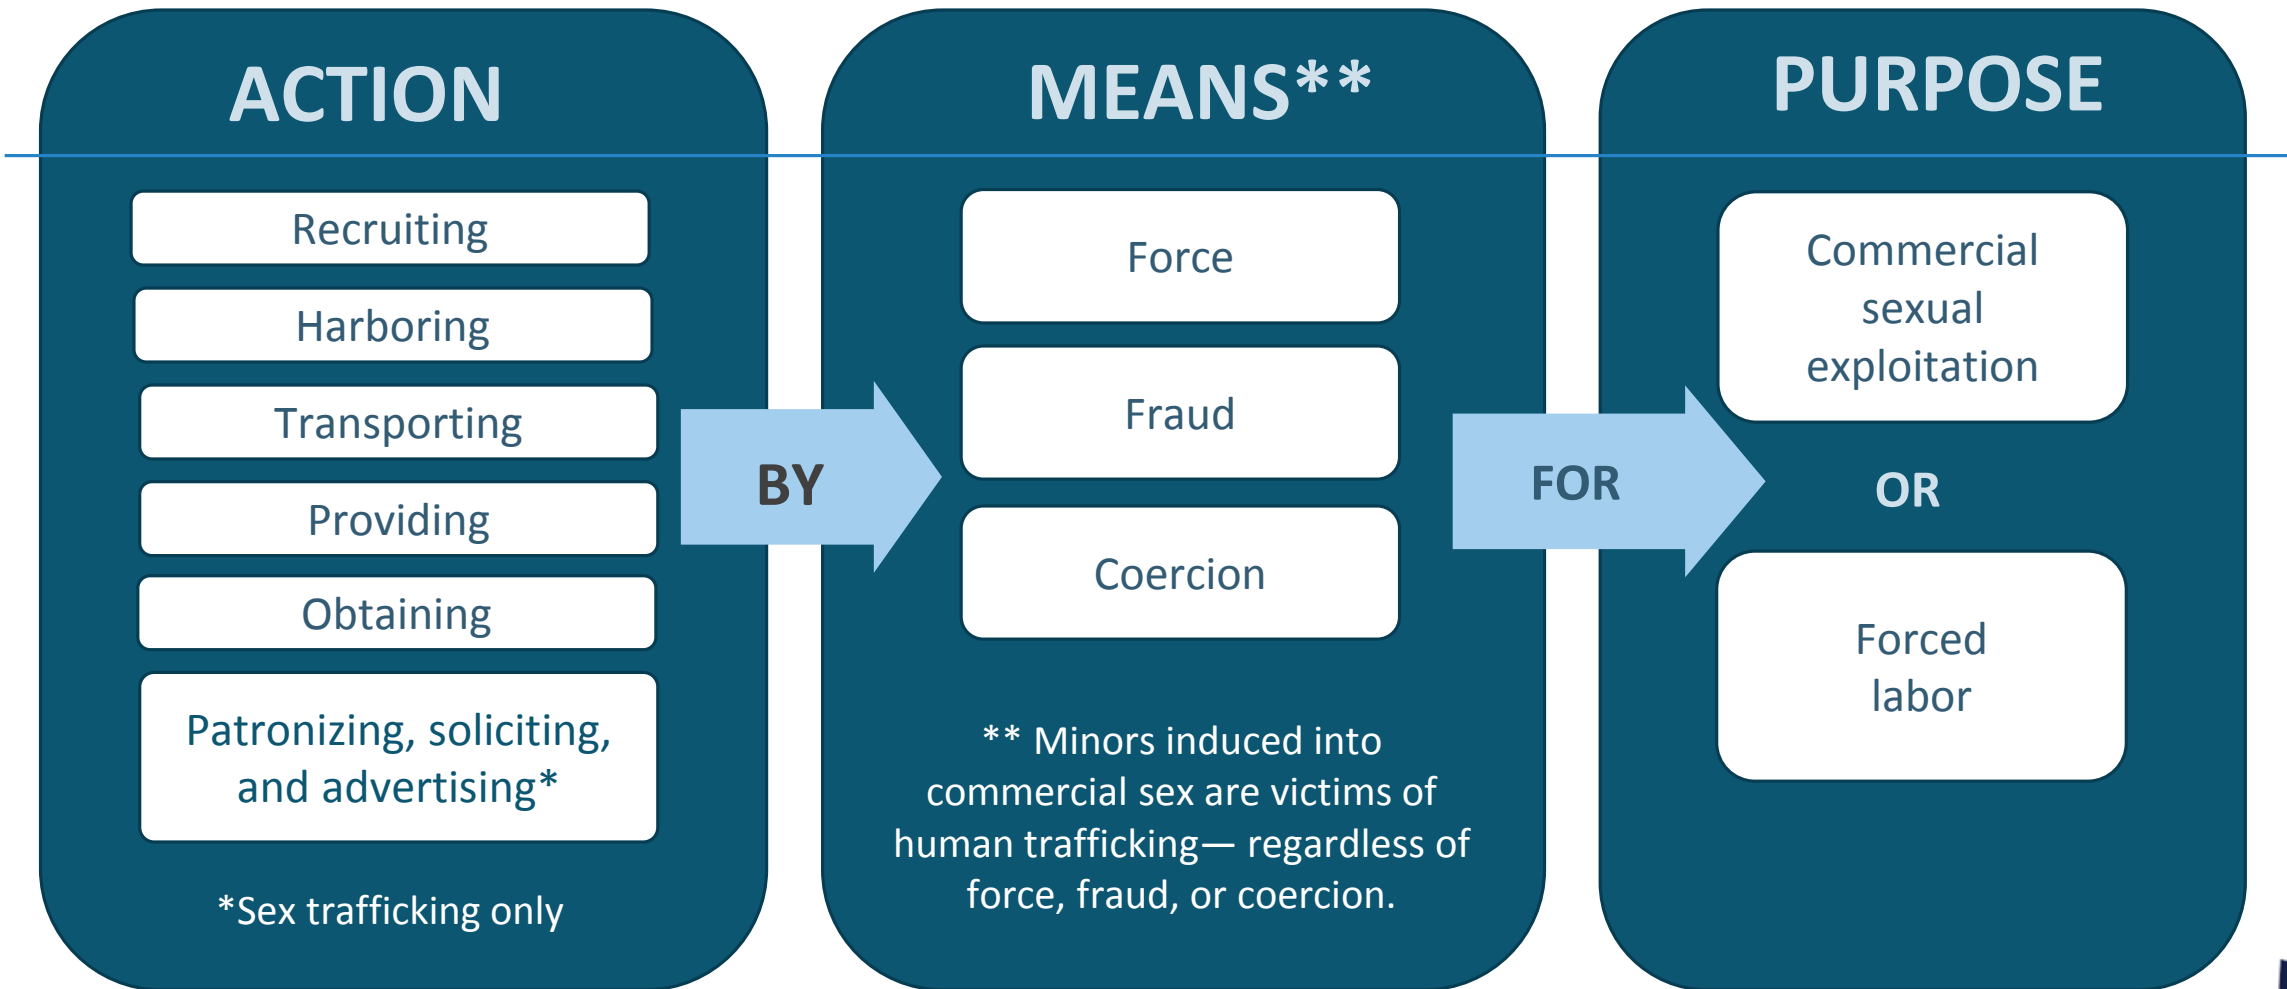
ACTION

Recruiting

Harboring

Transporting

Providing

Obtaining

Patronizing, soliciting, and advertising*

*Sex trafficking only

BY

MEANS**

Force

Fraud

Coercion

** Minors induced into commercial sex are victims of human trafficking— regardless of force, fraud, or coercion.

FOR

PURPOSE

Commercial sexual exploitation

OR

Forced labor